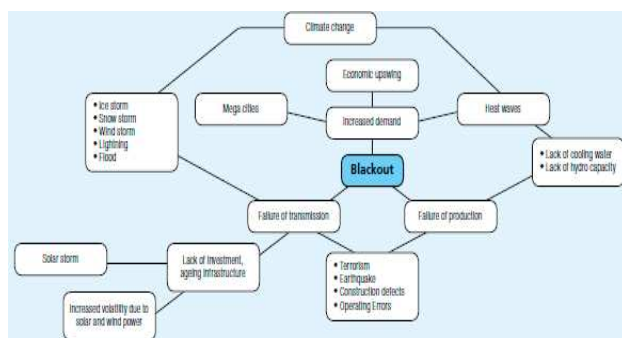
Climate change

Economic upswing

Mega cities

Increased demand

Heat waves

• Ice storm
• Snow storm
• Wind storm
• Lightning
• Flood

Blackout

• Lack of cooling water
• Lack of hydro capacity

Failure of transmission

Failure of production

Solar storm

Lack of investment, ageing infrastructure

• Terrorism
• Earthquake
• Construction defects
• Operating Errors

Increased volatility due to solar and wind power